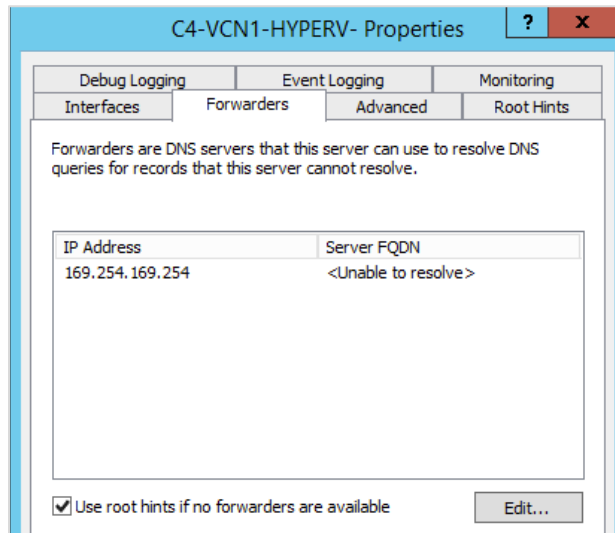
C4-VCN1-HYPERV- Properties

?
X

Debug Logging
Event Logging
Monitoring
Interfaces
Forwarders
Advanced
Root Hints

Forwarders are DNS servers that this server can use to resolve DNS queries for records that this server cannot resolve.

| IP Address | Server FQDN |
|---|---|
| 169.254.169.254 | <Unable to resolve> |

Use root hints if no forwarders are available

Edit...